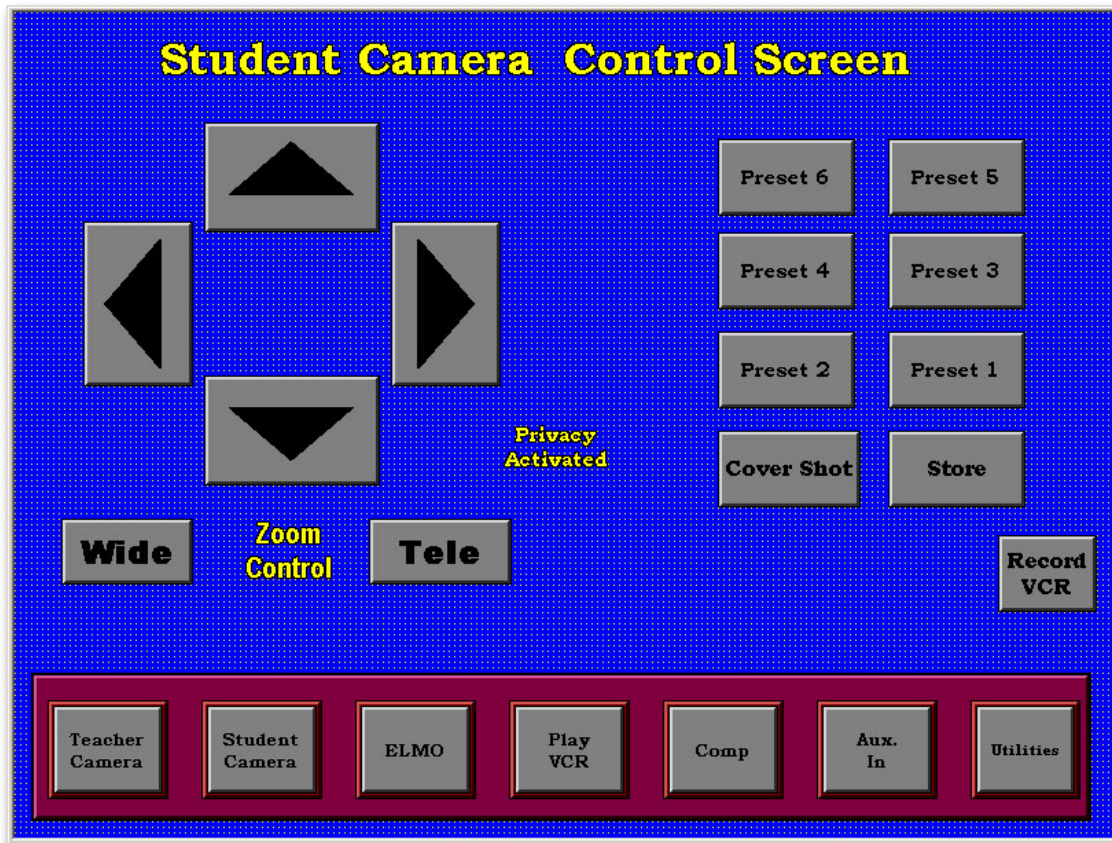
Student Camera Control Screen

Preset 6
Preset 5
Preset 4
Preset 3
Preset 2
Preset 1

Privacy Activated

Cover Shot
Store

Wide
Zoom Control
Tele

Record VCR

Teacher Camera
Student Camera
ELMO
Play VCR
Comp
Aux. In
Utilities